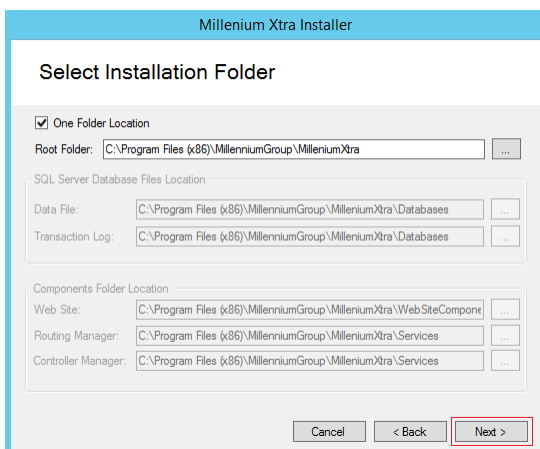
Millenium Xtra Installer

Select Installation Folder

One Folder Location

Root Folder: C:\Program Files (x86)\MillenniumGroup\MilleniumXtra ...

SQL Server Database Files Location

Data File: C:\Program Files (x86)\MillenniumGroup\MilleniumXtra\Databases ...

Transaction Log: C:\Program Files (x86)\MillenniumGroup\MilleniumXtra\Databases ...

Components Folder Location

Web Site: C:\Program Files (x86)\MillenniumGroup\MilleniumXtra\WebSiteCompone ...

Routing Manager: C:\Program Files (x86)\MillenniumGroup\MilleniumXtra\Services ...

Controller Manager: C:\Program Files (x86)\MillenniumGroup\MilleniumXtra\Services ...

Cancel < Back Next >